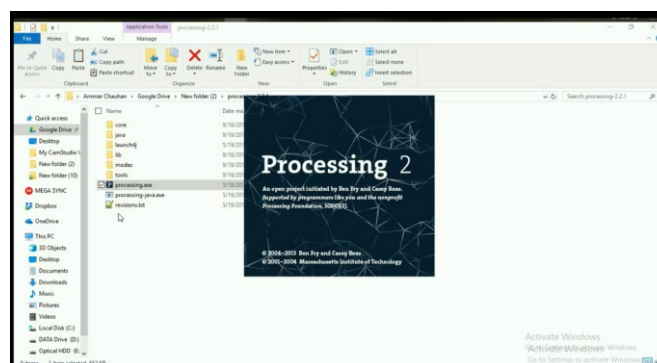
Application Tools processing-2.2.1
File Home Share View Manage
Pin to Quick access Copy Paste Cut Copy path Paste shortcut Clipboard
Move to Copy to Delete Rename Organize
New folder New item Easy access New
Properties Open Edit History Open
Select all Select none Invert selection Select
Ammar Chauhan > Google Drive > New folder (2) > processing-2.2.1
Search processing-2.2.1
Quick access
Google Drive
Desktop
My CamStudio
New folder (2)
New folder (10)
MEGA SYNC
Dropbox
OneDrive
This PC
3D Objects
Desktop
Documents
Downloads
Music
Pictures
Videos
Local Disk (C:)
DATA Drive (D:)
Optical HDD (E:)
Name
Date mo
core
java
launch4j
lib
modes
tools
processing.exe
processing-java.exe
revisions.txt
5/19/201
5/19/201
5/19/201
5/19/201
5/19/201
5/19/201
5/19/201
5/19/201
5/19/201
Processing 2
An open project initiated by Ben Fry and Casey Reas.
Supported by programmers like you and the nonprofit Processing Foundation, 501(c)(3).
© 2004–2013 Ben Fry and Casey Reas.
© 2001–2004 Massachusetts Institute of Technology
Activate Windows
Go to Settings to activate Windows.